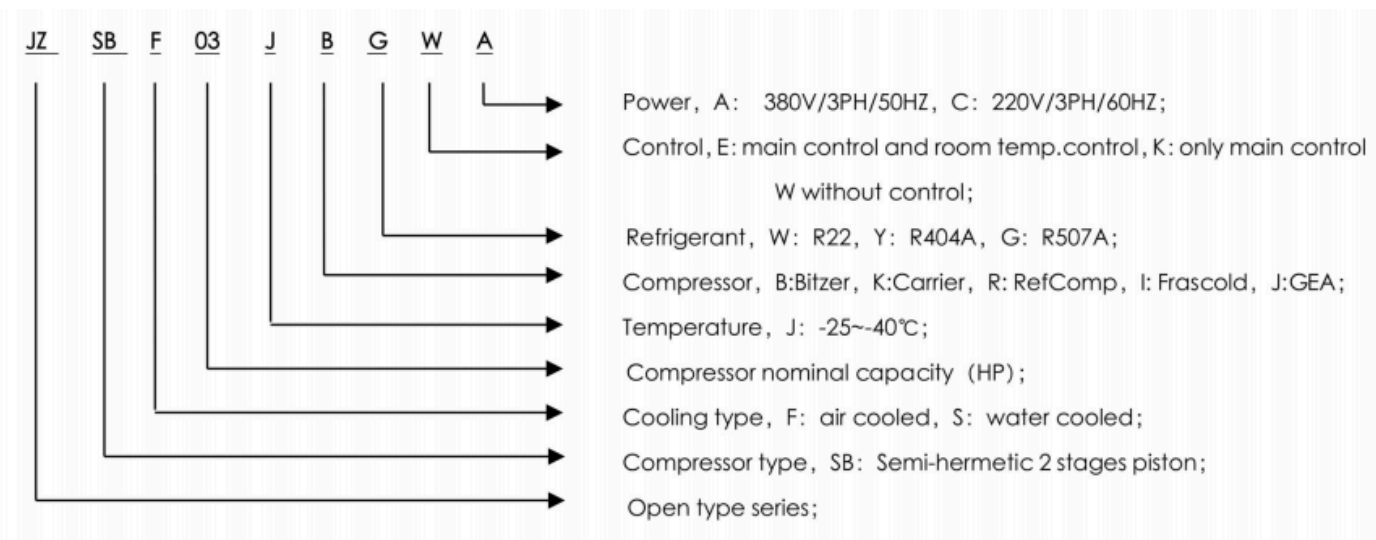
JZ SB F 03 J B G W A

Power，A： 380V/3PH/50HZ，C：220V/3PH/60HZ；

Control，E: main control and room temp.control，K: only main control W without control；

Refrigerant，W：R22，Y：R404A，G：R507A；

Compressor，B:Bitzer，K:Carrier，R: RefComp，I: Frascold，J:GEA；

Temperature，J：-25~-40℃；

Compressor nominal capacity（HP）；

Cooling type，F：air cooled，S：water cooled；

Compressor type，SB：Semi-hermetic 2 stages piston；

Open type series；